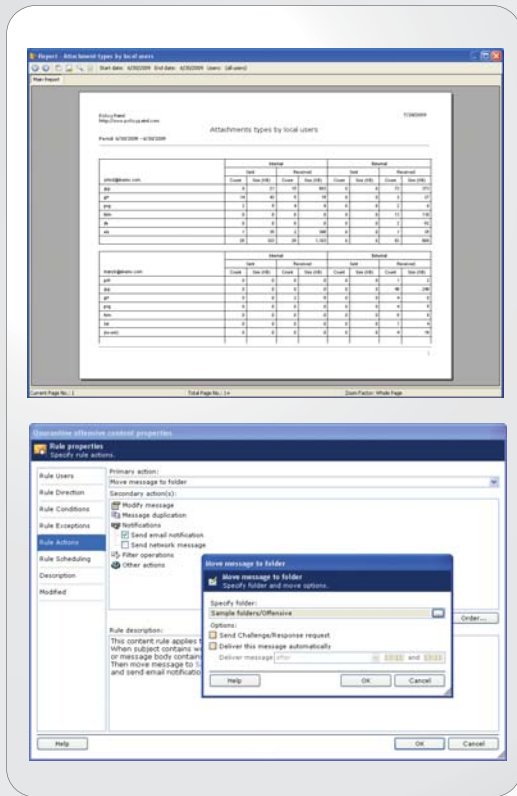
Report - Attachment types by local users

Start date: 6/30/2009 End date: 6/30/2009 Users: (all users)

Main Report

Policy Patrol
http://www.policypatrol.com

7/30/2009

Period: 6/30/2009 - 6/30/2009

Attachments types by local users

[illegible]

Current Page No.: 1

Total Page No.: 1+

Zoom Factor: Whole Page

Quarantine offensive content properties

Rule properties
Specify rule actions.

Rule Users

Rule Direction

Rule Conditions

Rule Exceptions

Rule Actions

Rule Scheduling

Description

Modified

Primary action:

Move message to folder

Secondary action(s):

Modify message

Message duplication

Notifications

Send email notification

Send network message

Filter operations

Other actions

Order...

Rule description:

This content rule applies t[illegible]
When subject contains w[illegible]
or message body contain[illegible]
Then move message to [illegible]
and send email notificatio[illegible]

Move message to folder

Move message to folder
Specify folder and move options.

Specify folder:

Sample folders/Offensive

Options:

Send Challenge/Response request

Deliver this message automatically

Deliver message after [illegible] and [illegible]

Help

OK

Cancel

Help

OK

Cancel